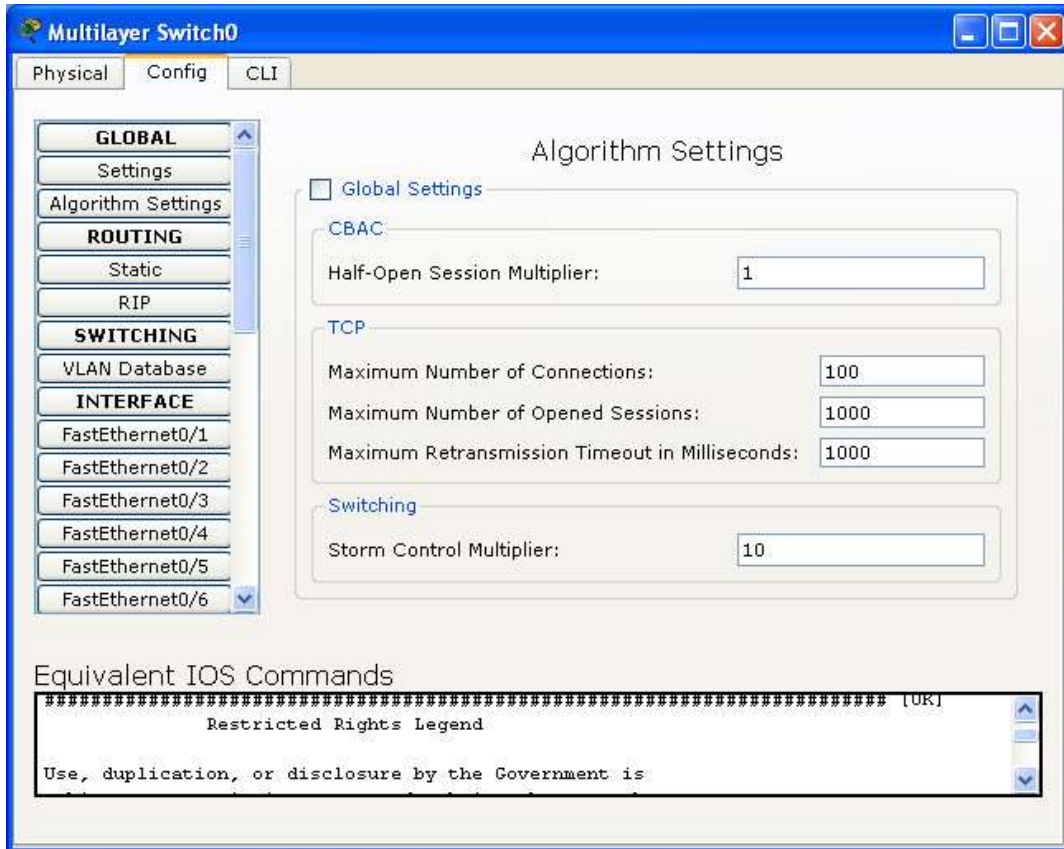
Multilayer Switch0

Physical
Config
CLI

GLOBAL
Settings
Algorithm Settings
ROUTING
Static
RIP
SWITCHING
VLAN Database
INTERFACE
FastEthernet0/1
FastEthernet0/2
FastEthernet0/3
FastEthernet0/4
FastEthernet0/5
FastEthernet0/6

Algorithm Settings

Global Settings

CBAC

Half-Open Session Multiplier: 1

TCP

Maximum Number of Connections: 100

Maximum Number of Opened Sessions: 1000

Maximum Retransmission Timeout in Milliseconds: 1000

Switching

Storm Control Multiplier: 10

Equivalent IOS Commands

########################################################################## [OK]

Restricted Rights Legend

Use, duplication, or disclosure by the Government is

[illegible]